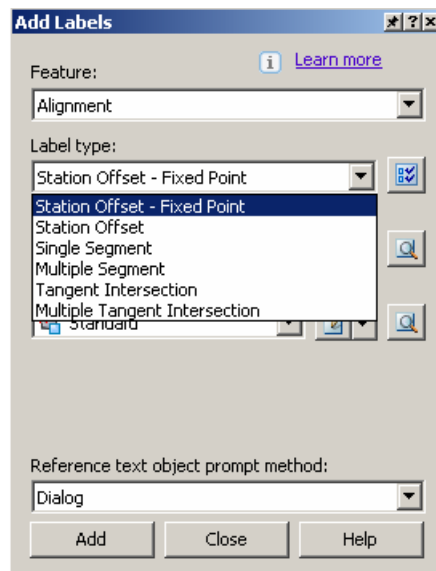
Add Labels

Learn more

Feature:

Alignment

Label type:

Station Offset - Fixed Point

Station Offset - Fixed Point
Station Offset
Single Segment
Multiple Segment
Tangent Intersection
Multiple Tangent Intersection

Standard

Reference text object prompt method:

Dialog

Add
Close
Help